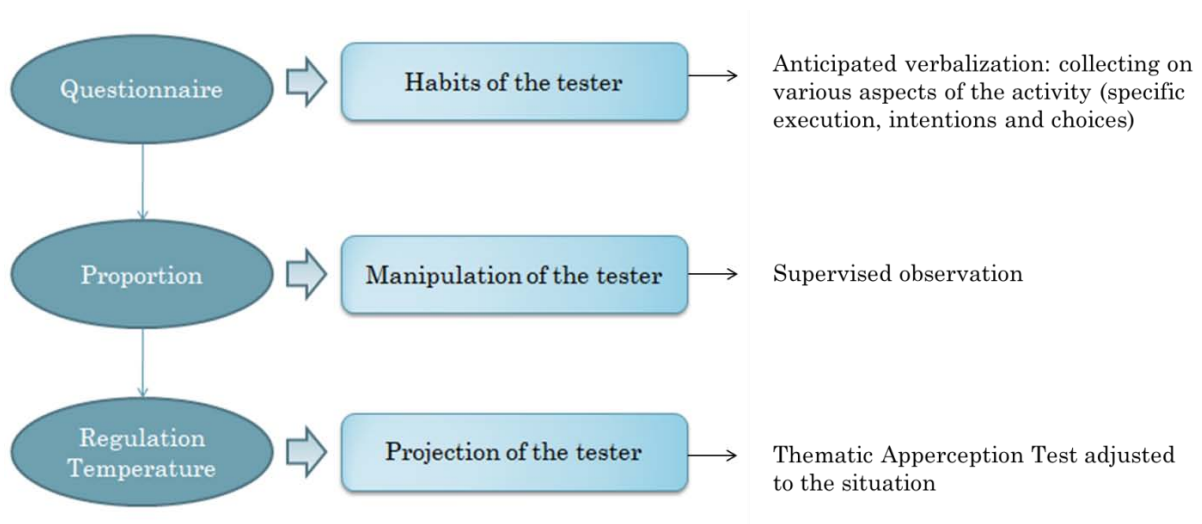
Questionnaire

Habits of the tester

Anticipated verbalization: collecting on various aspects of the activity (specific execution, intentions and choices)

Proportion

Manipulation of the tester

Supervised observation

Regulation Temperature

Projection of the tester

Thematic Apperception Test adjusted to the situation